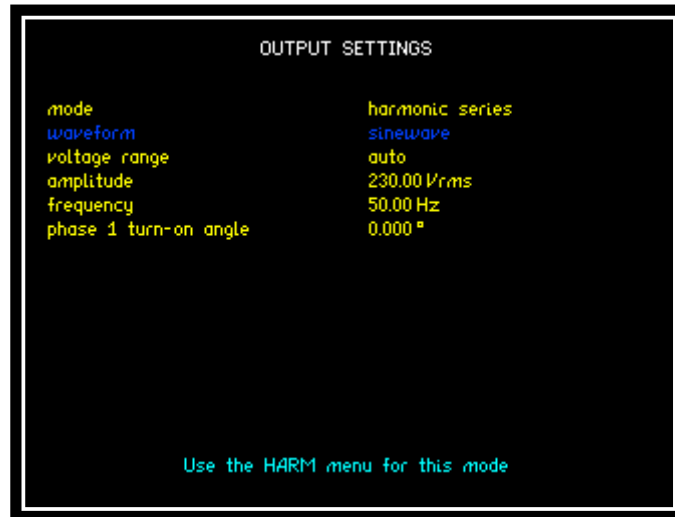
OUTPUT SETTINGS

| | |
|---|---|
| mode | harmonic series |
| waveform | sinewave |
| voltage range | auto |
| amplitude | 230.00 Vrms |
| frequency | 50.00 Hz |
| phase 1 turn-on angle | 0.000 ° |

Use the HARM menu for this mode